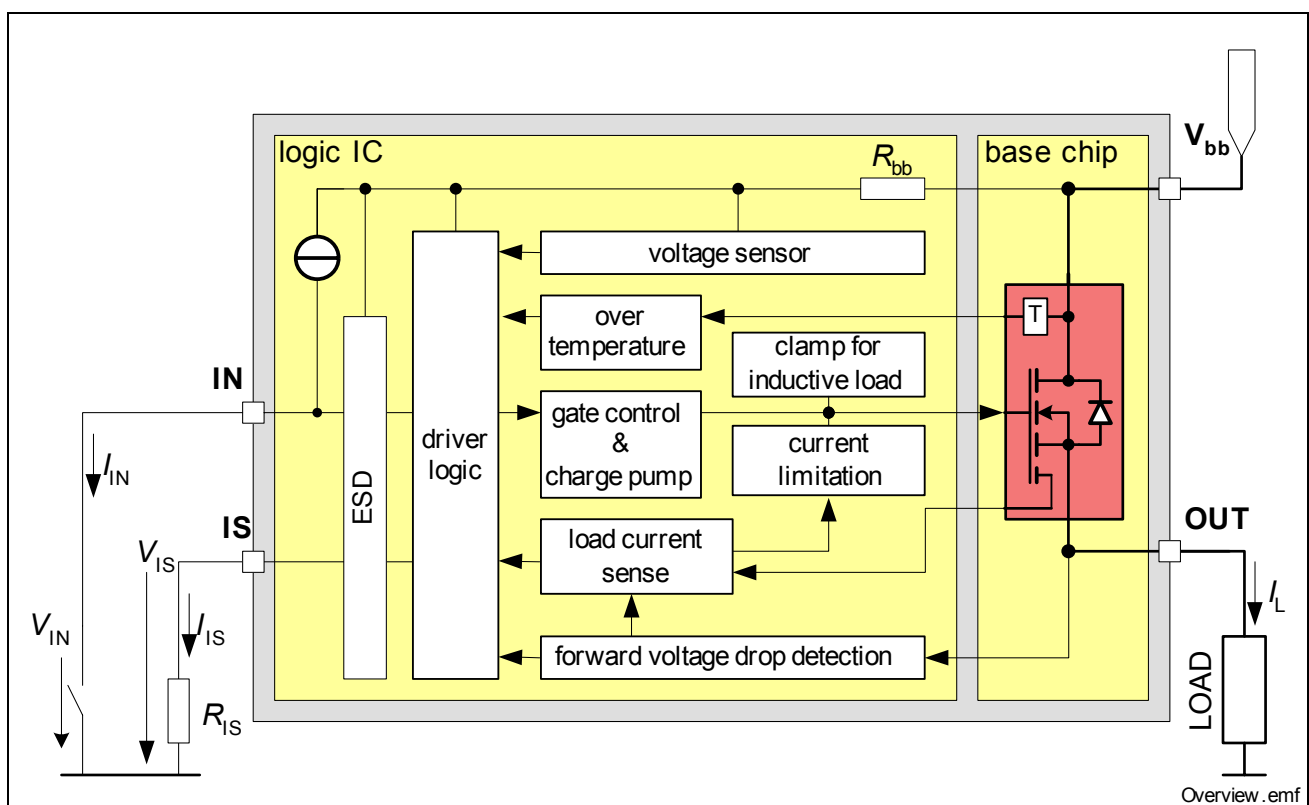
logic IC

$R_{bb}$

base chip

$V_{bb}$

voltage sensor

over temperature

T

clamp for inductive load

IN

gate control & charge pump

driver logic

ESD

current limitation

$I_{IN}$

IS

$V_{IS}$

load current sense

OUT

$I_L$

$V_{IN}$

$I_{IS}$

forward voltage drop detection

$R_{IS}$

LOAD

Overview.emf